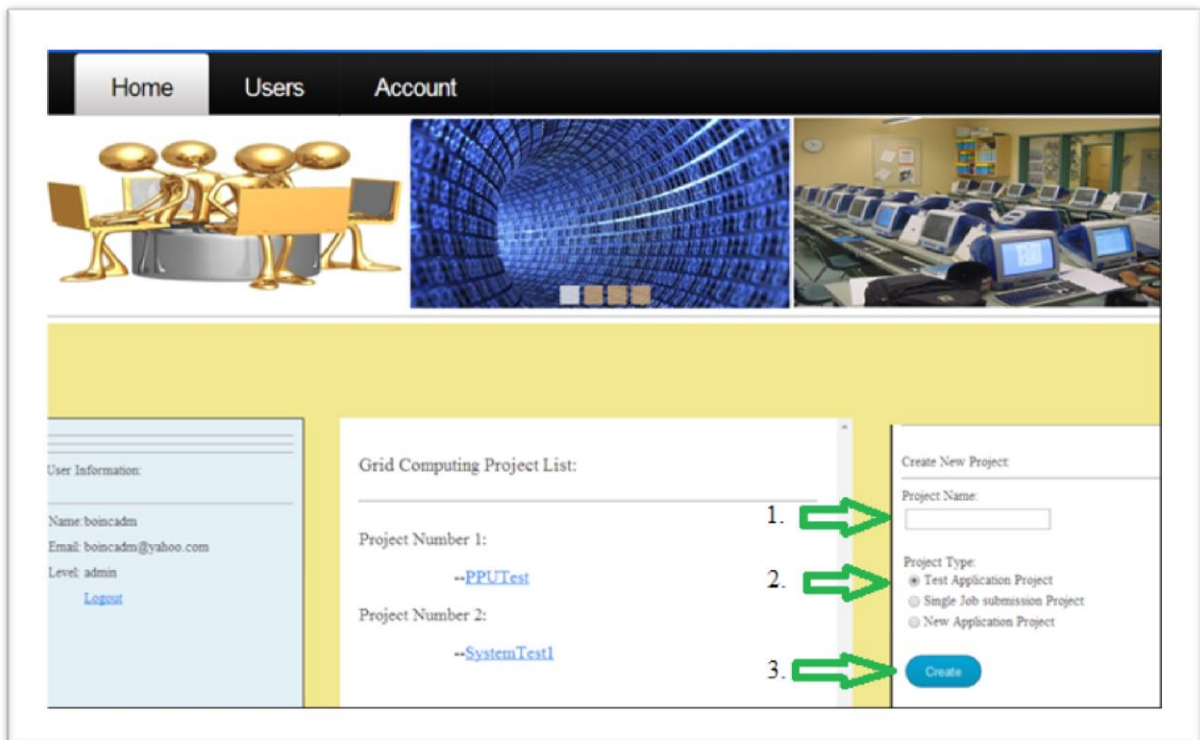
Home Users Account

User Information:

Name: boincadm
Email: boincadm@yahoo.com
Level: admin

Logout

Grid Computing Project List:

Project Number 1:

--PPUTest

Project Number 2:

--SystemTest1

1.

2.

3.

Create New Project:

Project Name:

Project Type:
Test Application Project
Single Job submission Project
New Application Project

Create